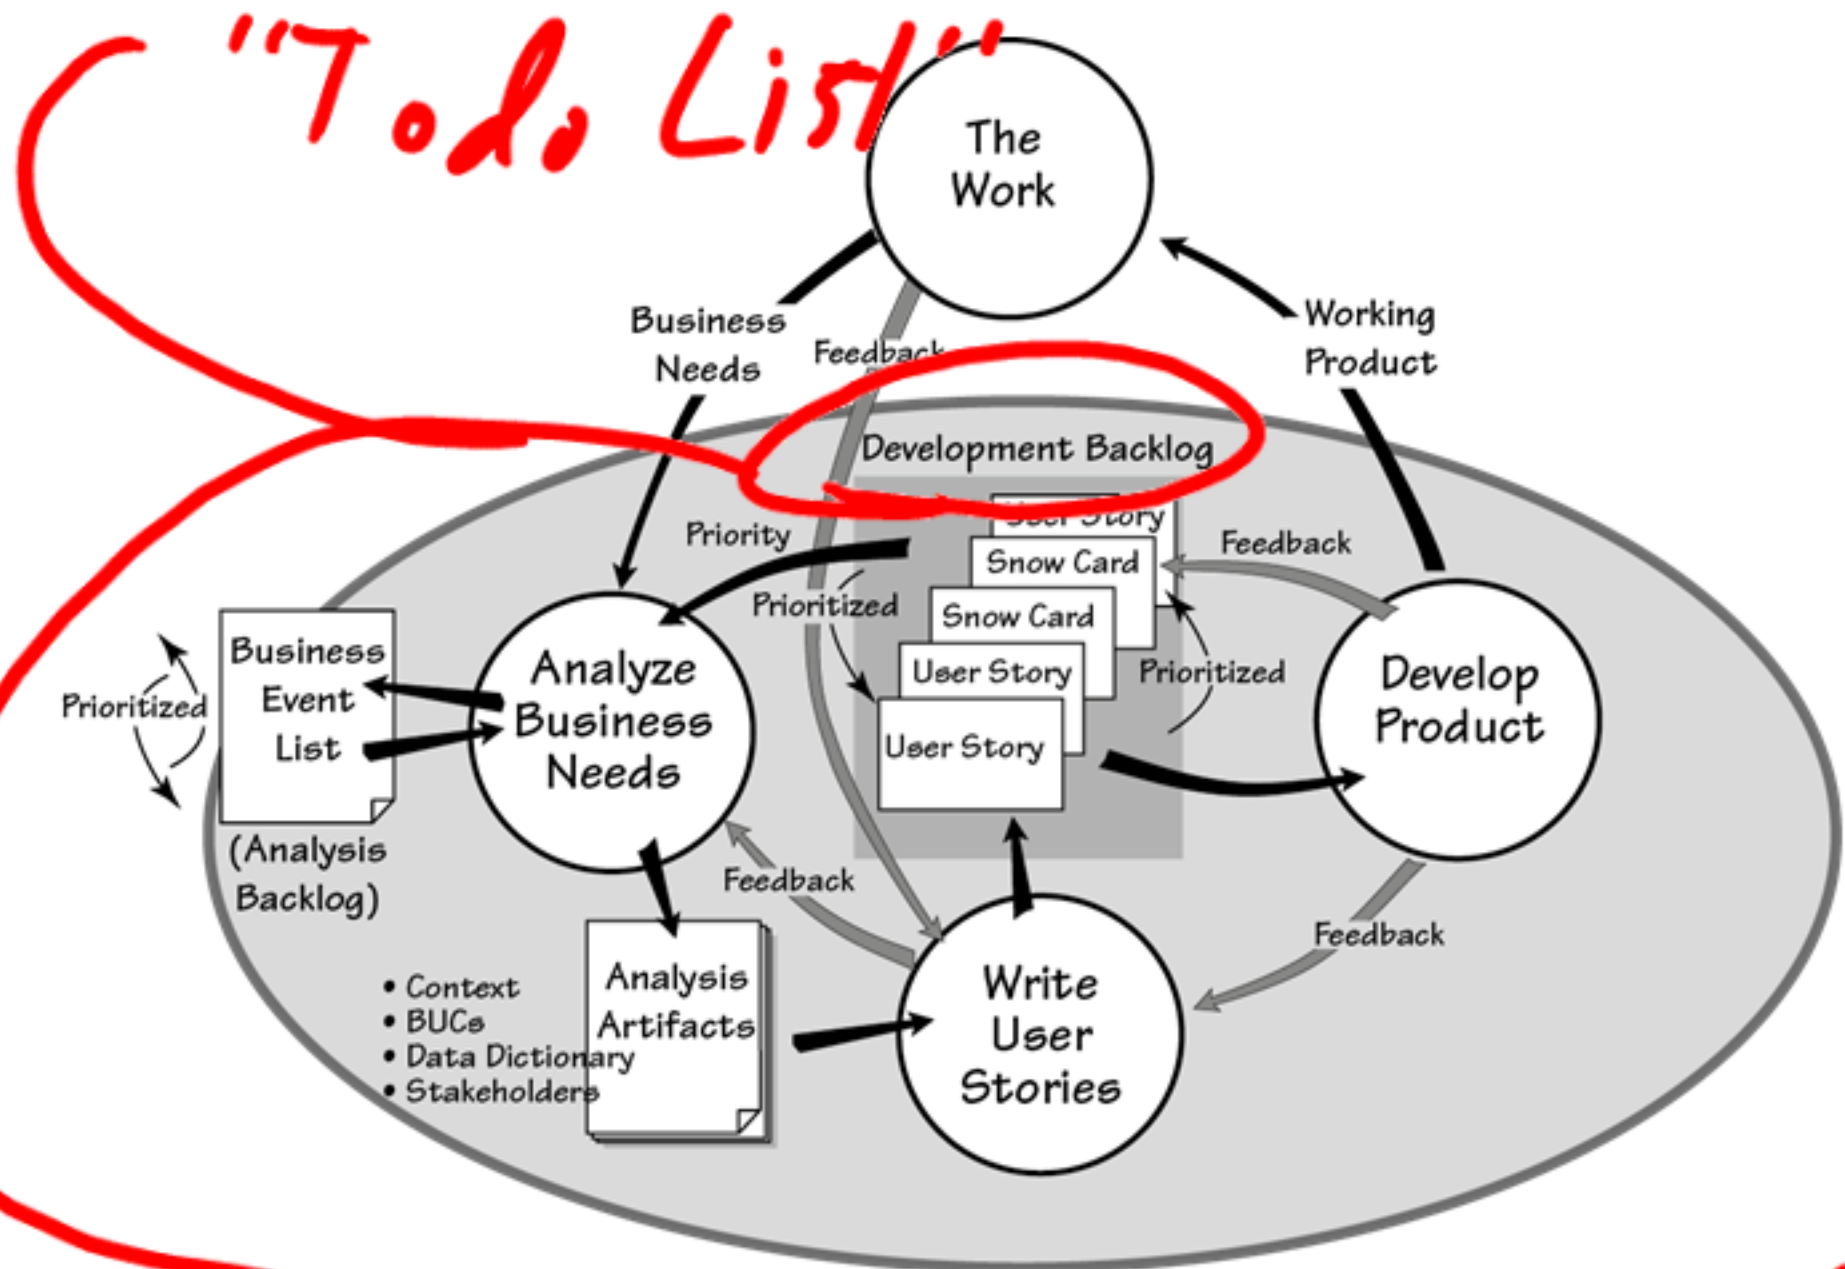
"To do List"

The Work

Business Needs

Feedback

Working Product

Development Backlog

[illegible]

Snow Card

Snow Card

User Story

User Story

Priority

Prioritized

Feedback

Prioritized

Business Event List

(Analysis Backlog)

Prioritized

Analyze Business Needs

Develop Product

Feedback

Feedback

Analysis Artifacts

• Context
• BUCs
• Data Dictionary
• Stakeholders

Write User Stories